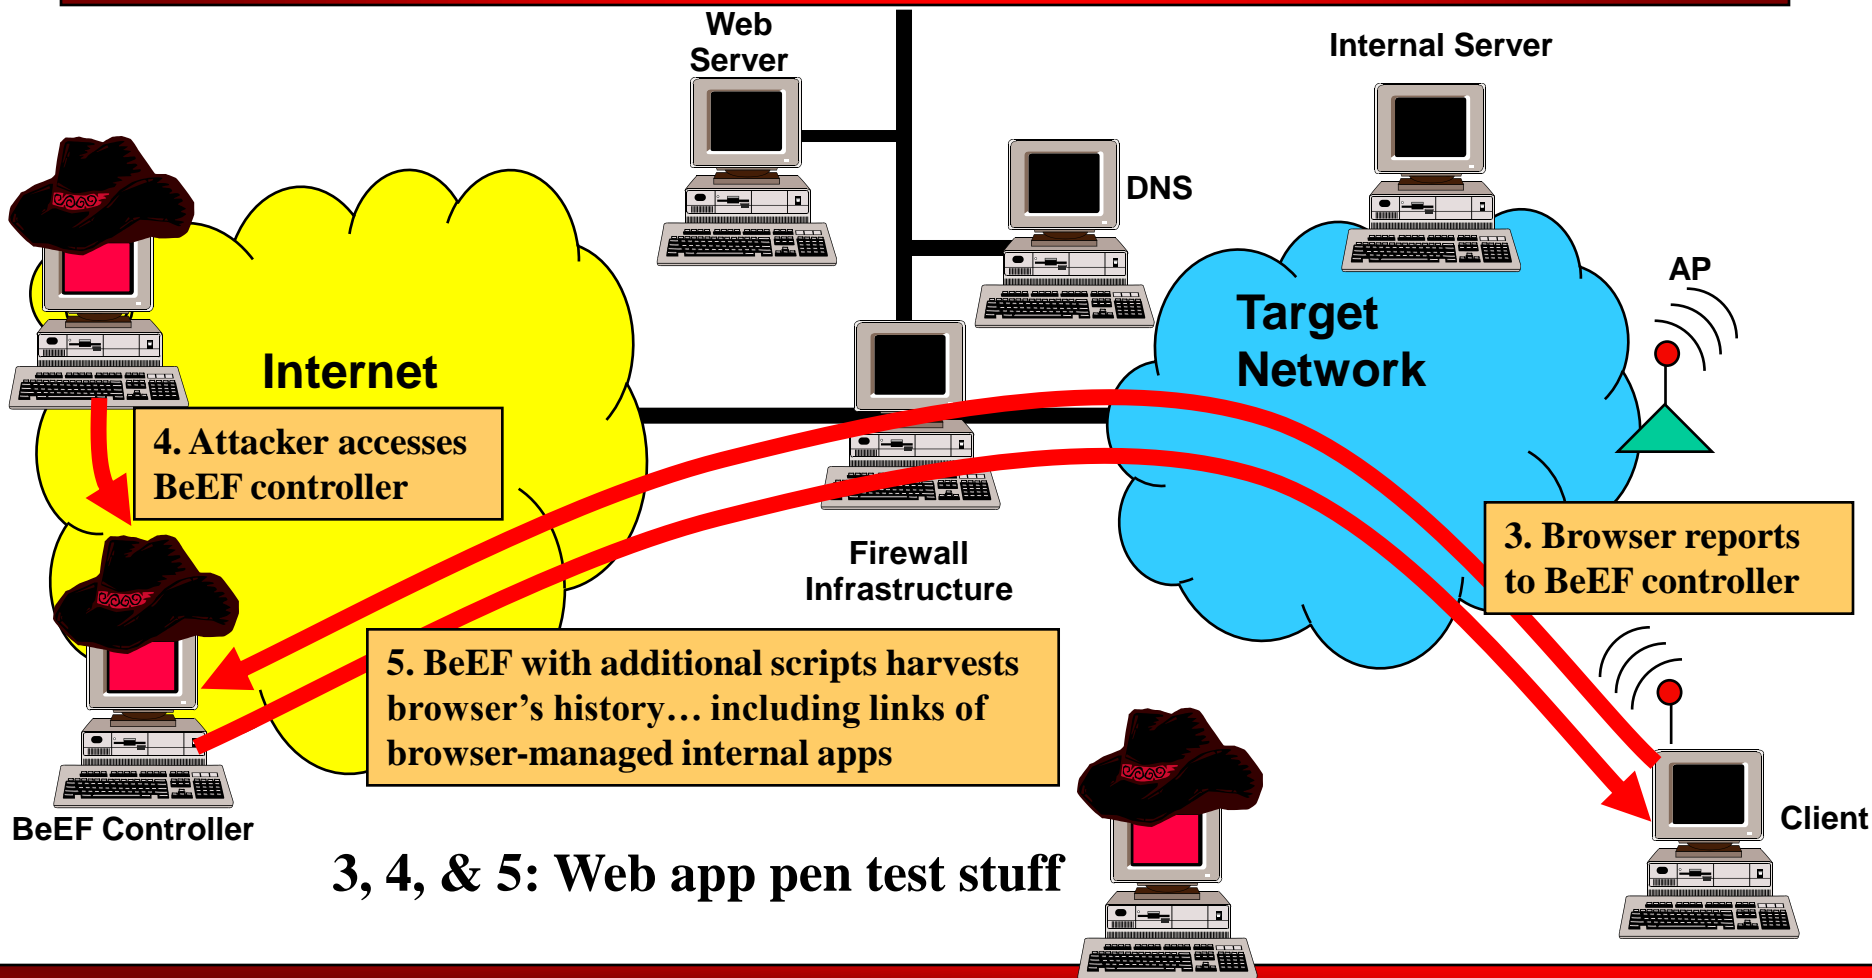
Web Server

Internal Server

DNS

AP

Target Network

Internet

4. Attacker accesses BeEF controller

Firewall Infrastructure

3. Browser reports to BeEF controller

5. BeEF with additional scripts harvests browser’s history… including links of browser-managed internal apps

BeEF Controller

Client

3, 4, & 5: Web app pen test stuff